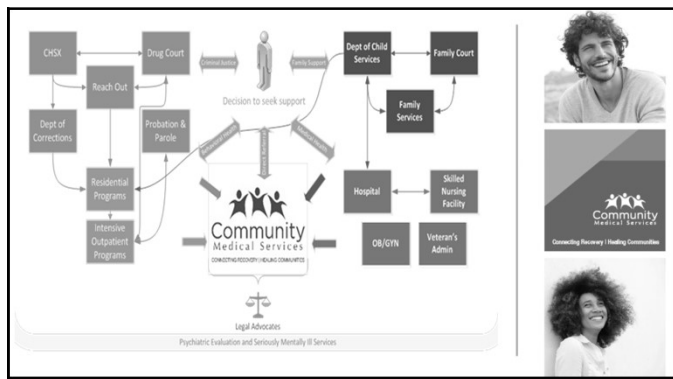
CHSX

Drug Court

Criminal Justice

Family Support

Dept of Child Services

Family Court

Reach Out

Decision to seek support

Family Services

Dept of Corrections

Probation & Parole

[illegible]

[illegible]

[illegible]

Residential Programs

Hospital

Skilled Nursing Facility

Intensive Outpatient Programs

Community
Medical Services
CONNECTING RECOVERY | HEALING COMMUNITIES

OB/GYN

Veteran's Admin

Legal Advocates

Psychiatric Evaluation and Seriously Mentally Ill Services

Community
Medical Services

Connecting Recovery | Healing Communities